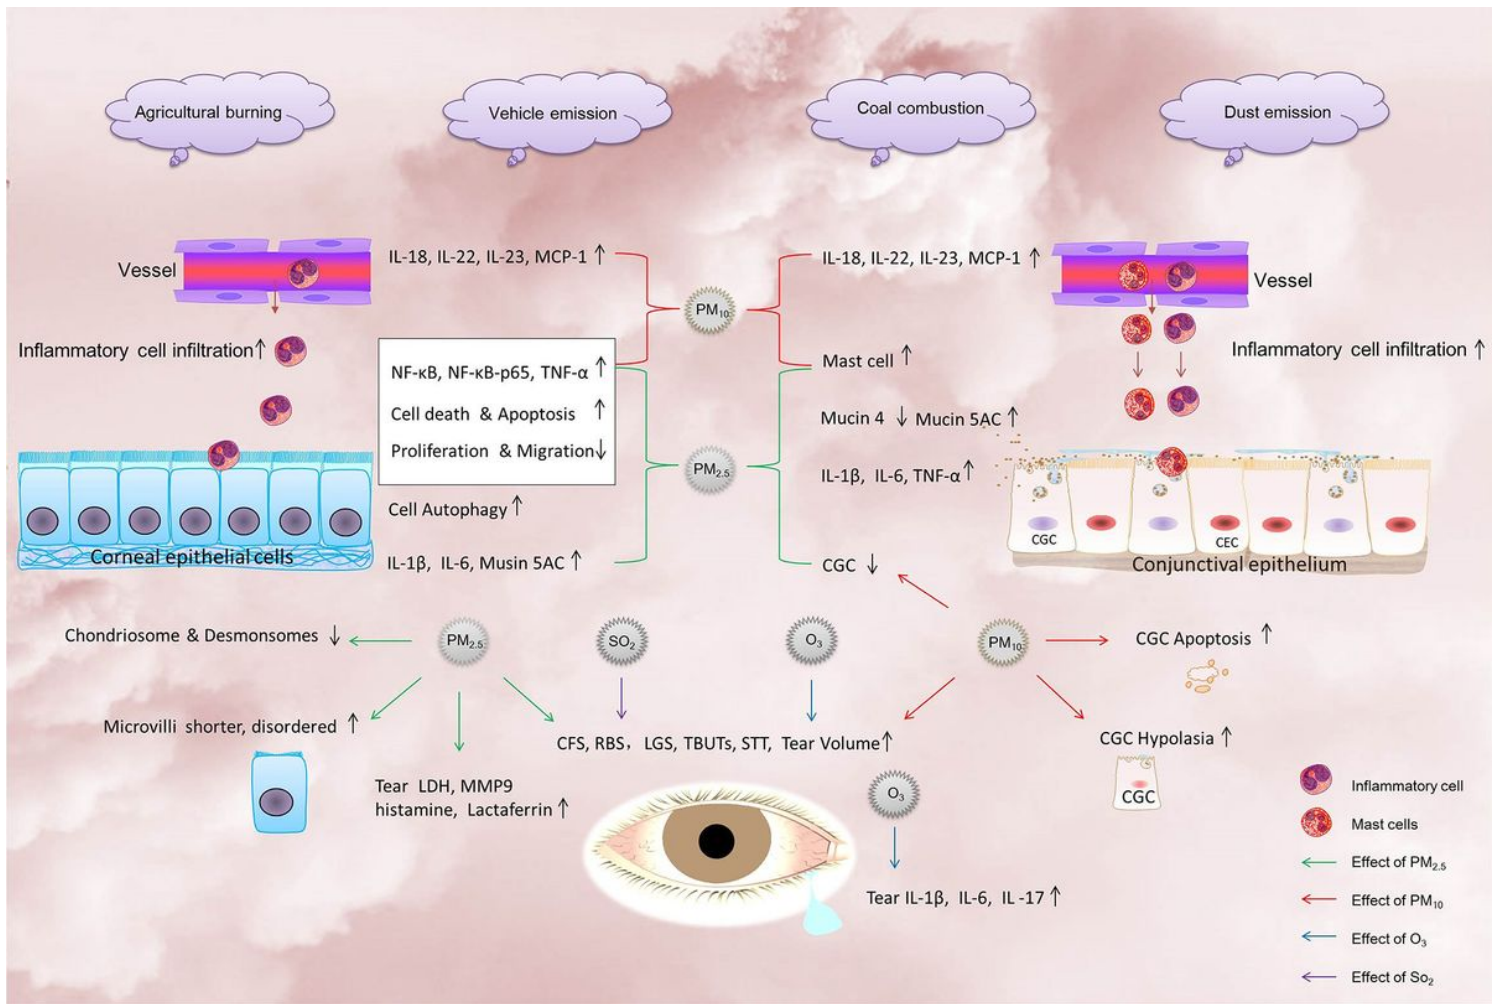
Agricultural burning

Vehicle emission

Coal combustion

Dust emission

Vessel

IL-18, IL-22, IL-23, MCP-1 ↑

$PM_{10}$

IL-18, IL-22, IL-23, MCP-1 ↑

Vessel

Inflammatory cell infiltration↑

NF-κB, NF-κB-p65, TNF-α ↑

Cell death & Apoptosis ↑

Proliferation & Migration↓

Mast cell ↑

Inflammatory cell infiltration ↑

Mucin 4 ↓ Mucin 5AC ↑

$PM_{2.5}$

IL-1β, IL-6, TNF-α ↑

Cell Autophagy ↑

CGC

CEC

Corneal epithelial cells

IL-1β, IL-6, Musin 5AC ↑

CGC ↓

Conjunctival epithelium

Chondriosome & Desmonsomes ↓

$PM_{2.5}$

$SO_2$

$O_3$

$PM_{10}$

CGC Apoptosis ↑

Microvilli shorter, disordered ↑

CFS, RBS, LGS, TBUTs, STT, Tear Volume↑

CGC Hypolasia ↑

CGC

Tear LDH, MMP9 histamine, Lactaferrin ↑

$O_3$

Inflammatory cell

Mast cells

Effect of $PM_{2.5}$

Effect of $PM_{10}$

Effect of $O_3$

Effect of $So_2$

Tear IL-1β, IL-6, IL -17 ↑